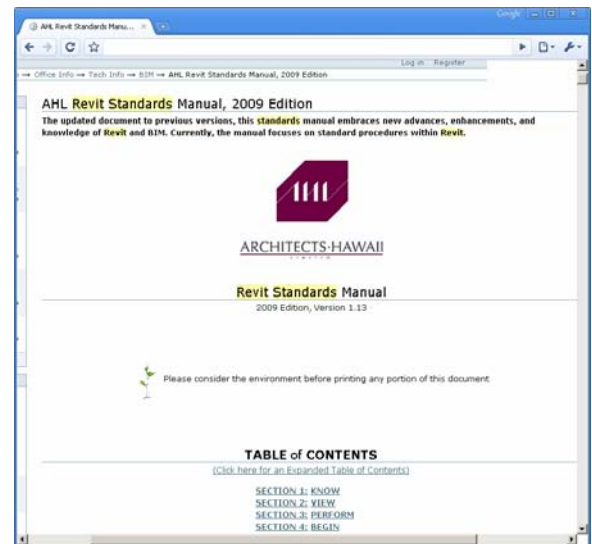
AHL Revit Standards Manu... ×

Google

Log in Register

→ Office Info → Tech Info → BIM → AHL Revit Standards Manual, 2009 Edition

AHL Revit Standards Manual, 2009 Edition

The updated document to previous versions, this standards manual embraces new advances, enhancements, and knowledge of Revit and BIM. Currently, the manual focuses on standard procedures within Revit.

AH

ARCHITECTS·HAWAII

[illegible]

Revit Standards Manual

2009 Edition, Version 1.13

Please consider the environment before printing any portion of this document

TABLE of CONTENTS

(Click here for an Expanded Table of Contents)

SECTION 1: KNOW
SECTION 2: VIEW
SECTION 3: PERFORM
SECTION 4: BEGIN